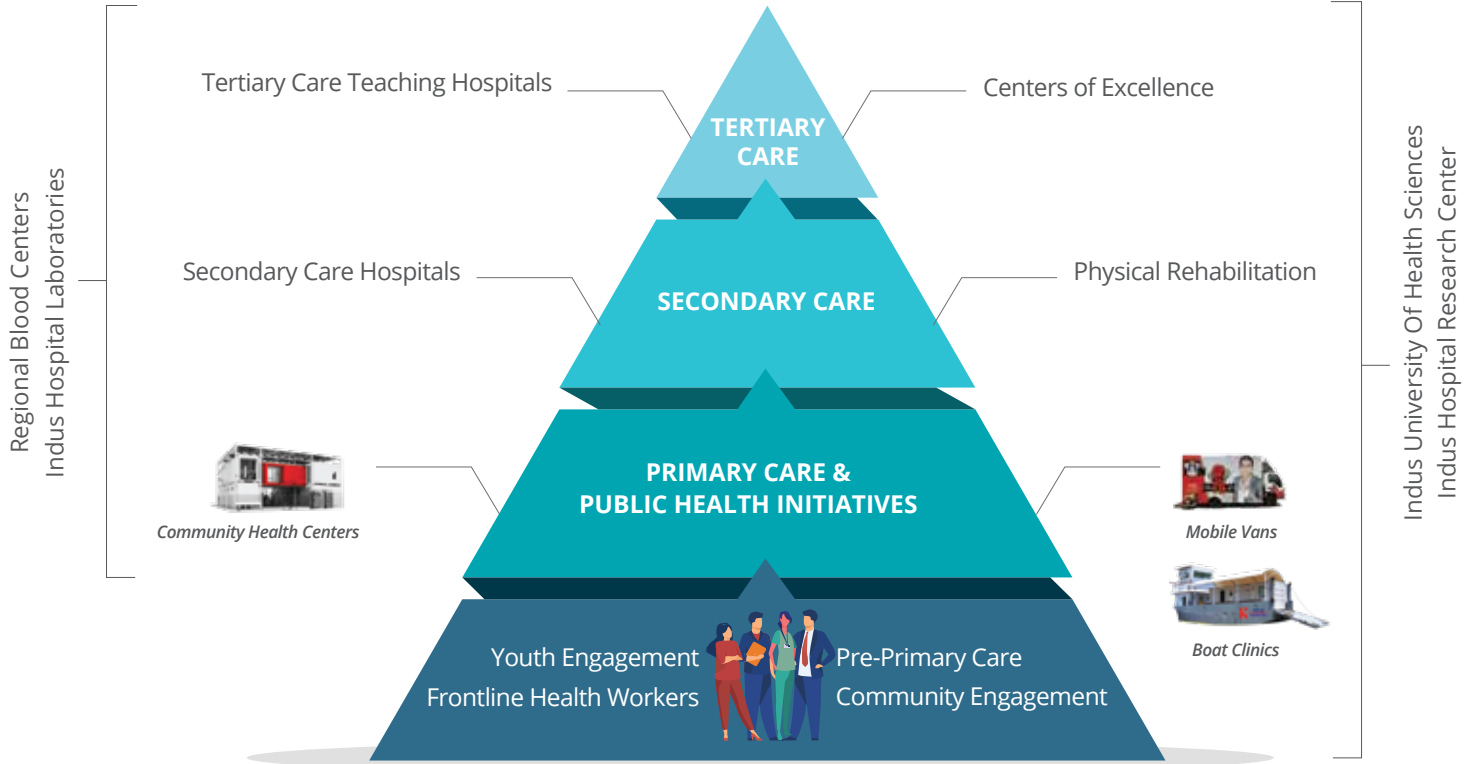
Regional Blood Centers
Indus Hospital Laboratories

Tertiary Care Teaching Hospitals

Centers of Excellence

TERTIARY CARE

Secondary Care Hospitals

SECONDARY CARE

Physical Rehabilitation

Community Health Centers

PRIMARY CARE & PUBLIC HEALTH INITIATIVES

Mobile Vans

Boat Clinics

Youth Engagement
Frontline Health Workers

Pre-Primary Care
Community Engagement

Indus University Of Health Sciences
Indus Hospital Research Center